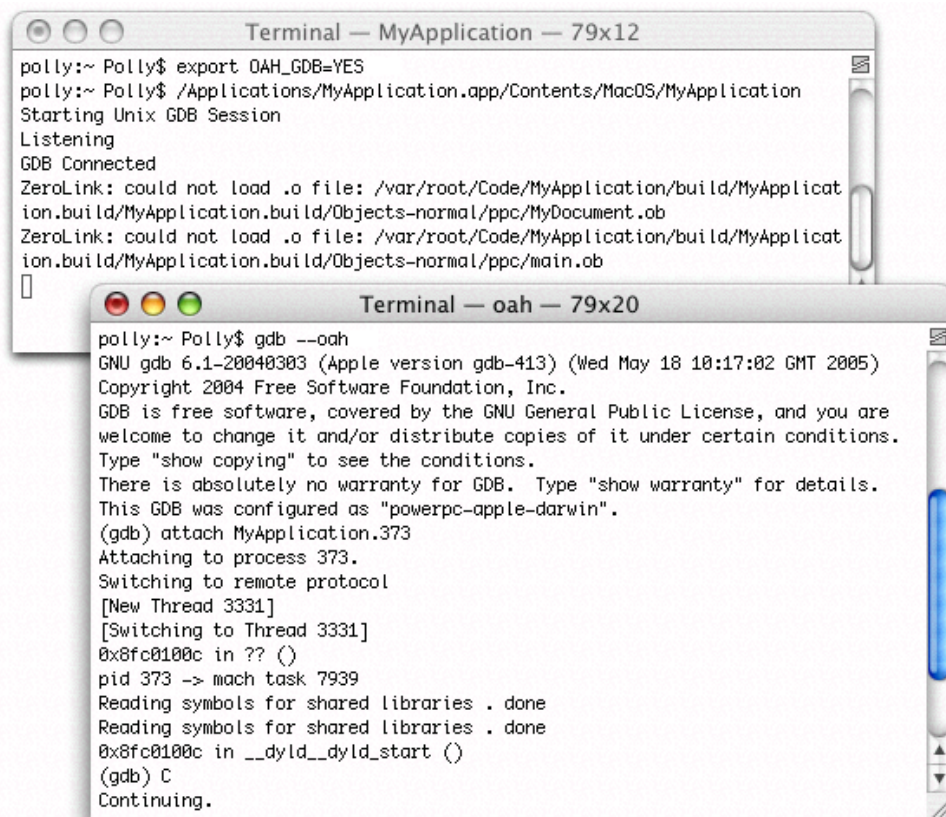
Terminal — MyApplication — 79x12

polly:~ Polly$ export OAH_GDB=YES
polly:~ Polly$ /Applications/MyApplication.app/Contents/MacOS/MyApplication
Starting Unix GDB Session
Listening
GDB Connected
ZeroLink: could not load .o file: /var/root/Code/MyApplication/build/MyApplication.build/MyApplication.build/Objects-normal/ppc/MyDocument.ob
ZeroLink: could not load .o file: /var/root/Code/MyApplication/build/MyApplication.build/MyApplication.build/Objects-normal/ppc/main.ob

Terminal — oah — 79x20

polly:~ Polly$ gdb --oah
GNU gdb 6.1-20040303 (Apple version gdb-413) (Wed May 18 10:17:02 GMT 2005)
Copyright 2004 Free Software Foundation, Inc.
GDB is free software, covered by the GNU General Public License, and you are welcome to change it and/or distribute copies of it under certain conditions.
Type "show copying" to see the conditions.
There is absolutely no warranty for GDB. Type "show warranty" for details.
This GDB was configured as "powerpc-apple-darwin".
(gdb) attach MyApplication.373
Attaching to process 373.
Switching to remote protocol
[New Thread 3331]
[Switching to Thread 3331]
0x8fc0100c in ?? ()
pid 373 -> mach task 7939
Reading symbols for shared libraries . done
Reading symbols for shared libraries . done
0x8fc0100c in __dyld__dyld_start ()
(gdb) C
Continuing.